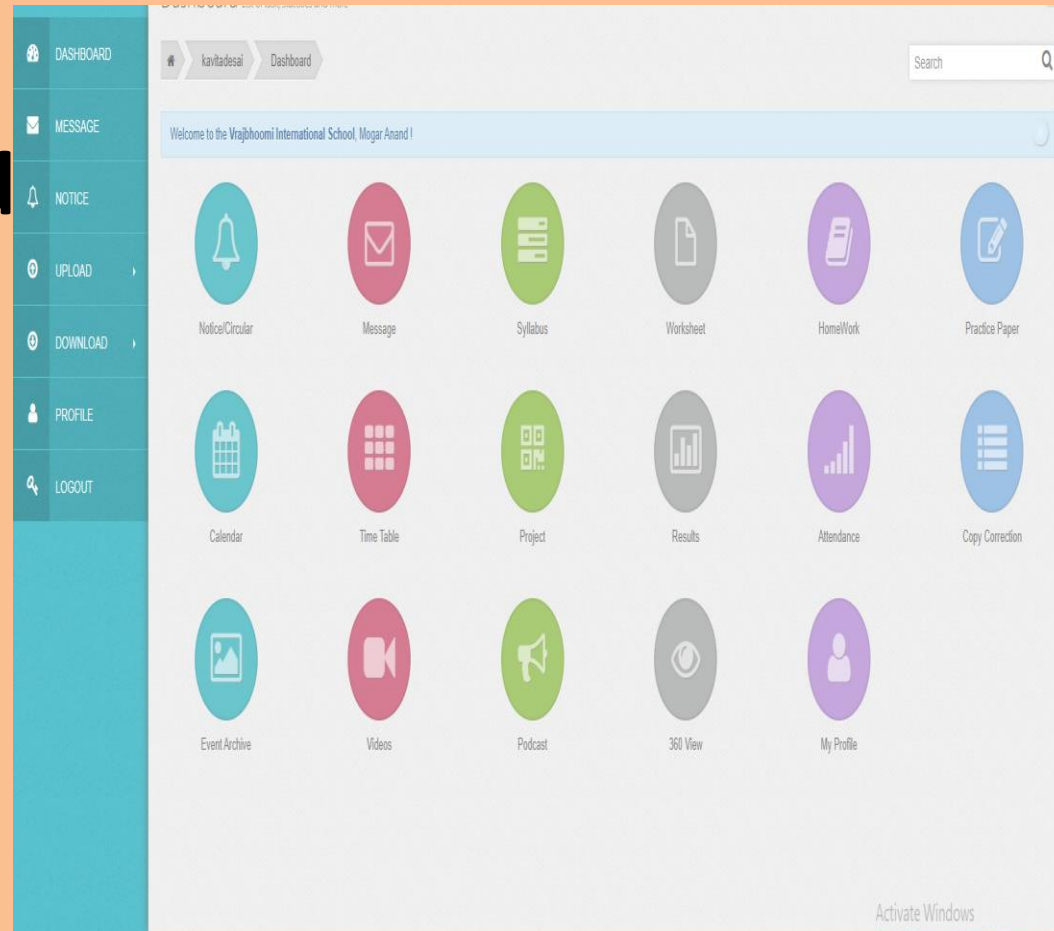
Dashboard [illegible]

DASHBOARD
MESSAGE
NOTICE
UPLOAD
DOWNLOAD
PROFILE
LOGOUT

kavitadesai
Dashboard

Search

Welcome to the Vrajbhoomi International School, Mogar Anand !

Notice/Circular
Message
Syllabus
Worksheet
HomeWork
Practice Paper
Calendar
Time Table
Project
Results
Attendance
Copy Correction
Event Archive
Videos
Podcast
360 View
My Profile

Activate Windows